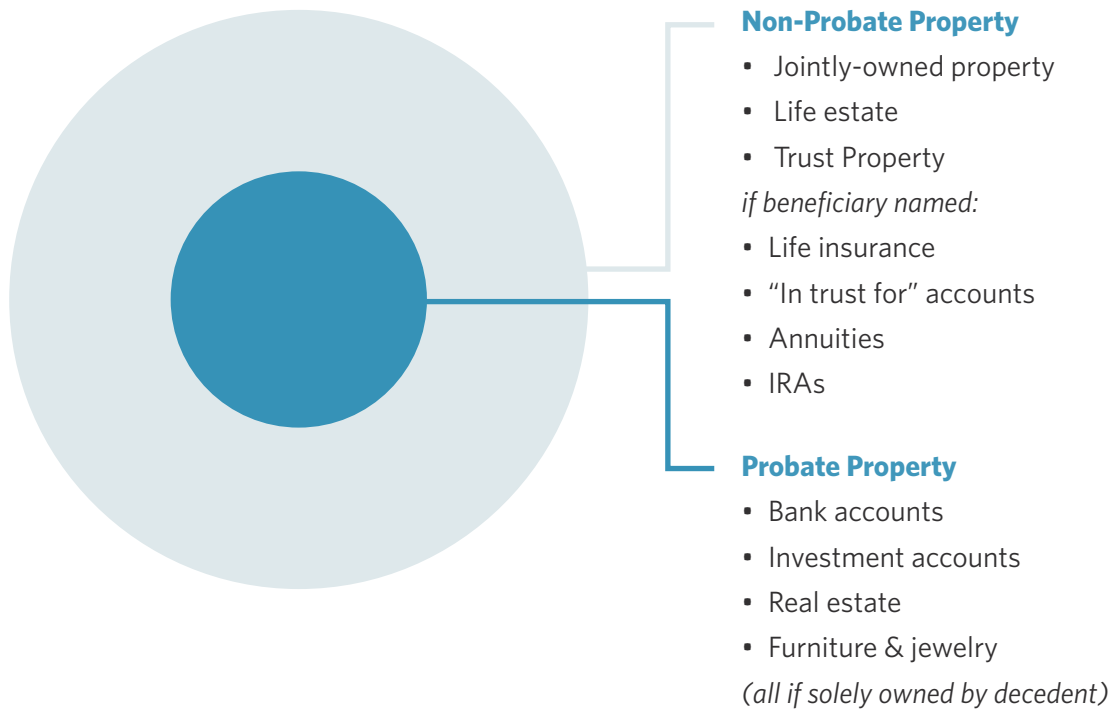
**Non-Probate Property**

- Jointly-owned property
- Life estate
- Trust Property

*if beneficiary named:*

- Life insurance
- "In trust for" accounts
- Annuities
- IRAs

**Probate Property**

- Bank accounts
- Investment accounts
- Real estate
- Furniture & jewelry

*(all if solely owned by decedent)*